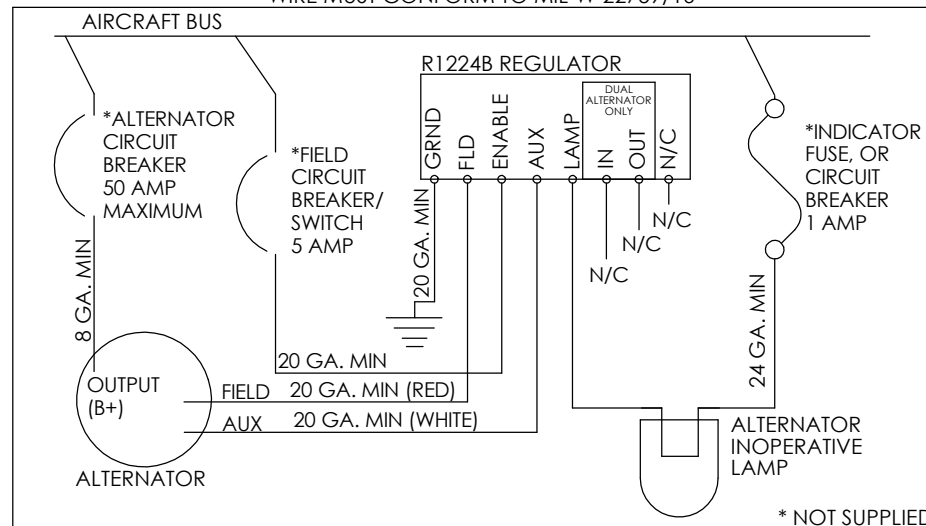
WIRE MUST CONFORM TO MIL-W-22759/16

AIRCRAFT BUS

R1224B REGULATOR

DUAL ALTERNATOR ONLY

GRND
FLD
ENABLE
AUX
LAMP
IN
OUT
N/C

*ALTERNATOR CIRCUIT BREAKER 50 AMP MAXIMUM

*FIELD CIRCUIT BREAKER/ SWITCH 5 AMP

*INDICATOR FUSE, OR CIRCUIT BREAKER 1 AMP

20 GA. MIN

N/C
N/C
N/C

8 GA. MIN

24 GA. MIN

20 GA. MIN

OUTPUT (B+)

FIELD 20 GA. MIN (RED)

AUX 20 GA. MIN (WHITE)

ALTERNATOR

ALTERNATOR INOPERATIVE LAMP

* NOT SUPPLIE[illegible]